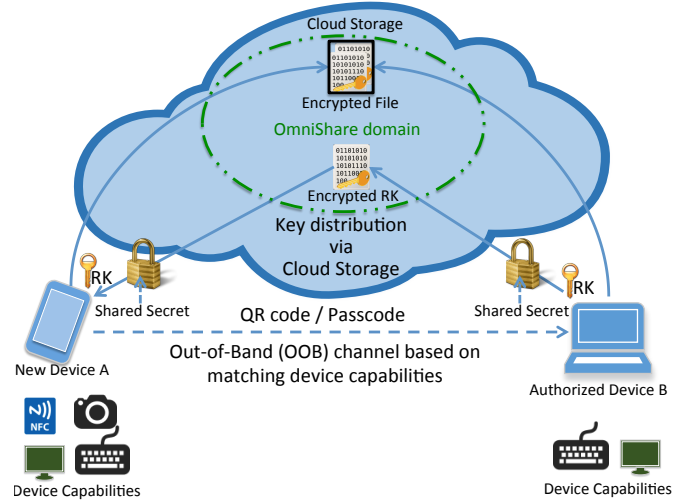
Cloud Storage

01101010
01101010
10101010
10101110
101100
100

Encrypted File

OmniShare domain

01101010
10101010
10101110
101100
100

Encrypted RK

Key distribution
via
Cloud Storage

RK

RK

Shared Secret

Shared Secret

QR code / Passcode

Out-of-Band (OOB) channel based on matching device capabilities

New Device A

Authorized Device B

NFC

Device Capabilities

Device Capabilities